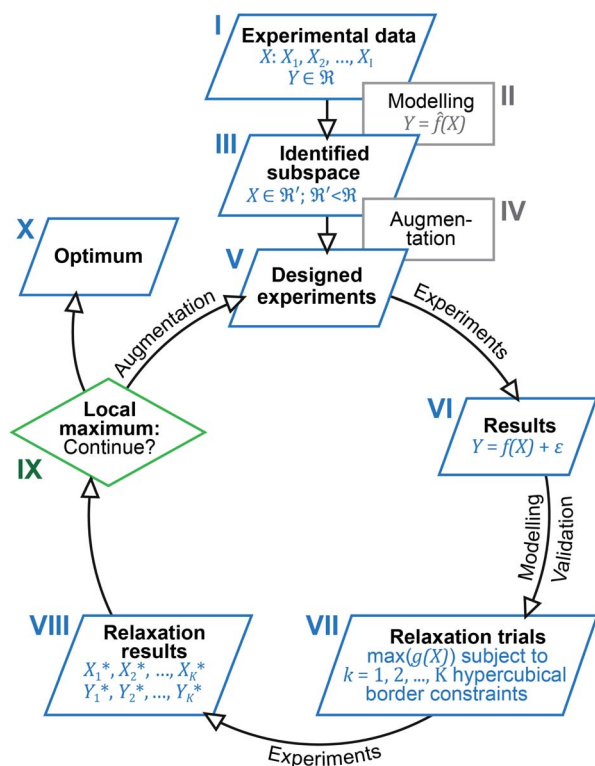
I
Experimental data
$X$: $X_1, X_2, ..., X_1$
$Y \in \Re$

Modelling
$Y = \hat{f}(X)$
II

III
Identified subspace
$X \in \Re'$; $\Re' < \Re$

Augmentation
IV

X
Optimum

V
Designed experiments

Augmentation

Experiments

Local maximum: Continue?
IX

VI
Results
$Y = f(X) + \varepsilon$

Modelling
Validation

VIII
Relaxation results
$X_1^*, X_2^*, ..., X_K^*$
$Y_1^*, Y_2^*, ..., Y_K^*$

VII
Relaxation trials
max($g(X)$) subject to $k$ = 1, 2, ..., K hypercubical border constraints

Experiments